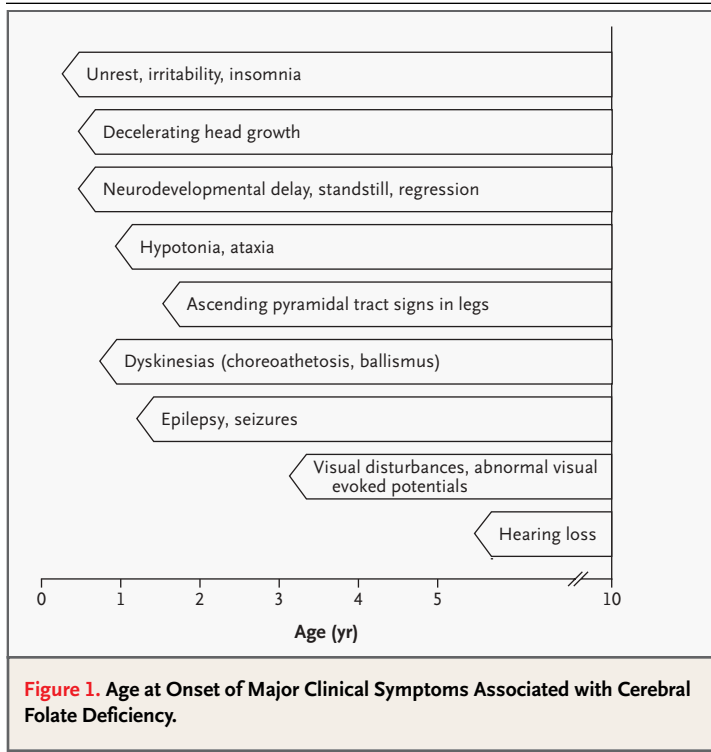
Unrest, irritability, insomnia

Decelerating head growth

Neurodevelopmental delay, standstill, regression

Hypotonia, ataxia

Ascending pyramidal tract signs in legs

Dyskinesias (choreoathetosis, ballismus)

Epilepsy, seizures

Visual disturbances, abnormal visual evoked potentials

Hearing loss

0 1 2 3 4 5 10

Age (yr)

Figure 1. Age at Onset of Major Clinical Symptoms Associated with Cerebral Folate Deficiency.